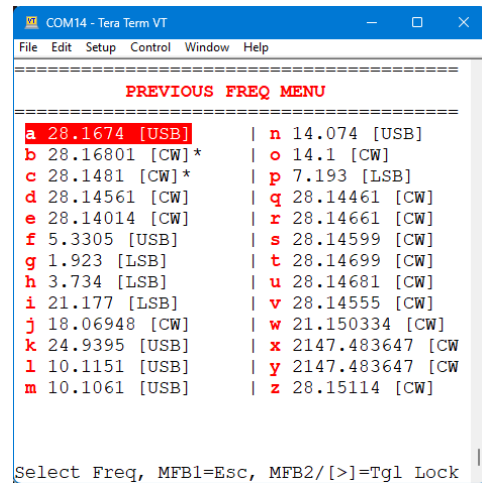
COM14 - Tera Term VT

File Edit Setup Control Window Help

========================================
PREVIOUS FREQ MENU
========================================

a 28.1674 [USB] | n 14.074 [USB]
b 28.16801 [CW]* | o 14.1 [CW]
c 28.1481 [CW]* | p 7.193 [LSB]
d 28.14561 [CW] | q 28.14461 [CW]
e 28.14014 [CW] | r 28.14661 [CW]
f 5.3305 [USB] | s 28.14599 [CW]
g 1.923 [LSB] | t 28.14699 [CW]
h 3.734 [LSB] | u 28.14681 [CW]
i 21.177 [LSB] | v 28.14555 [CW]
j 18.06948 [CW] | w 21.150334 [CW]
k 24.9395 [USB] | x 2147.483647 [CW
l 10.1151 [USB] | y 2147.483647 [CW
m 10.1061 [USB] | z 28.15114 [CW]

Select Freq, MFB1=Esc, MFB2/[>]=Tgl Lock